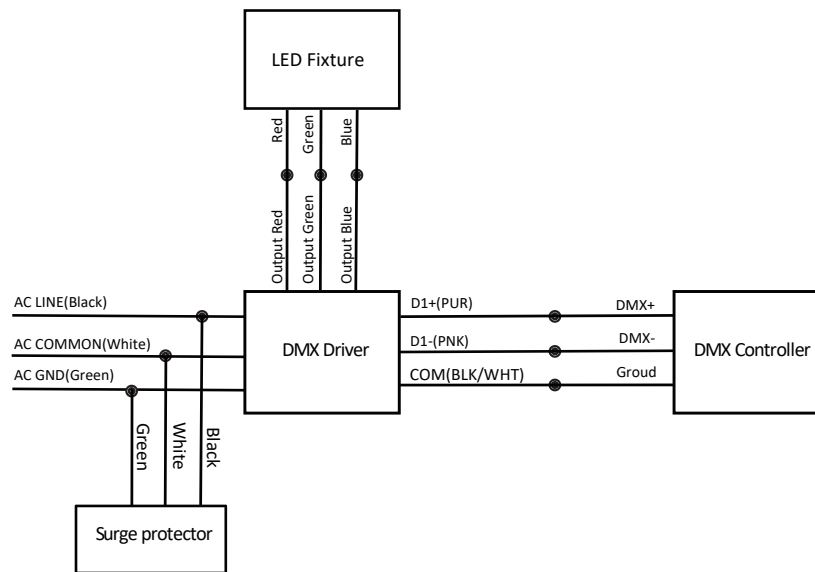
LED Fixture

Red
Green
Blue

Output Red
Output Green
Output Blue

AC LINE(Black)
AC COMMON(White)
AC GND(Green)

DMX Driver

D1+(PUR)
D1-(PNK)
COM(BLK/WHT)

DMX+
DMX-
Groud

DMX Controller

Green
White
Black

Surge protector